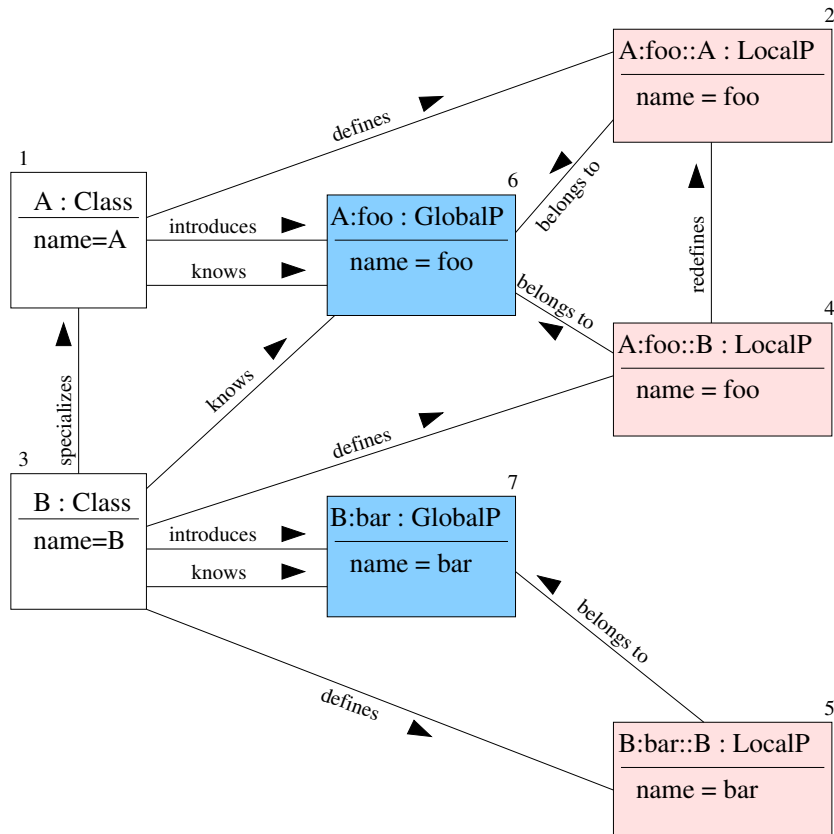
1
A : Class
name=A

2
A:foo::A : LocalP
name = foo

6
A:foo : GlobalP
name = foo

4
A:foo::B : LocalP
name = foo

3
B : Class
name=B

7
B:bar : GlobalP
name = bar

5
B:bar::B : LocalP
name = bar

defines
introduces
knows
belongs to
redefines
belongs to
specializes
knows
defines
introduces
knows
belongs to
defines